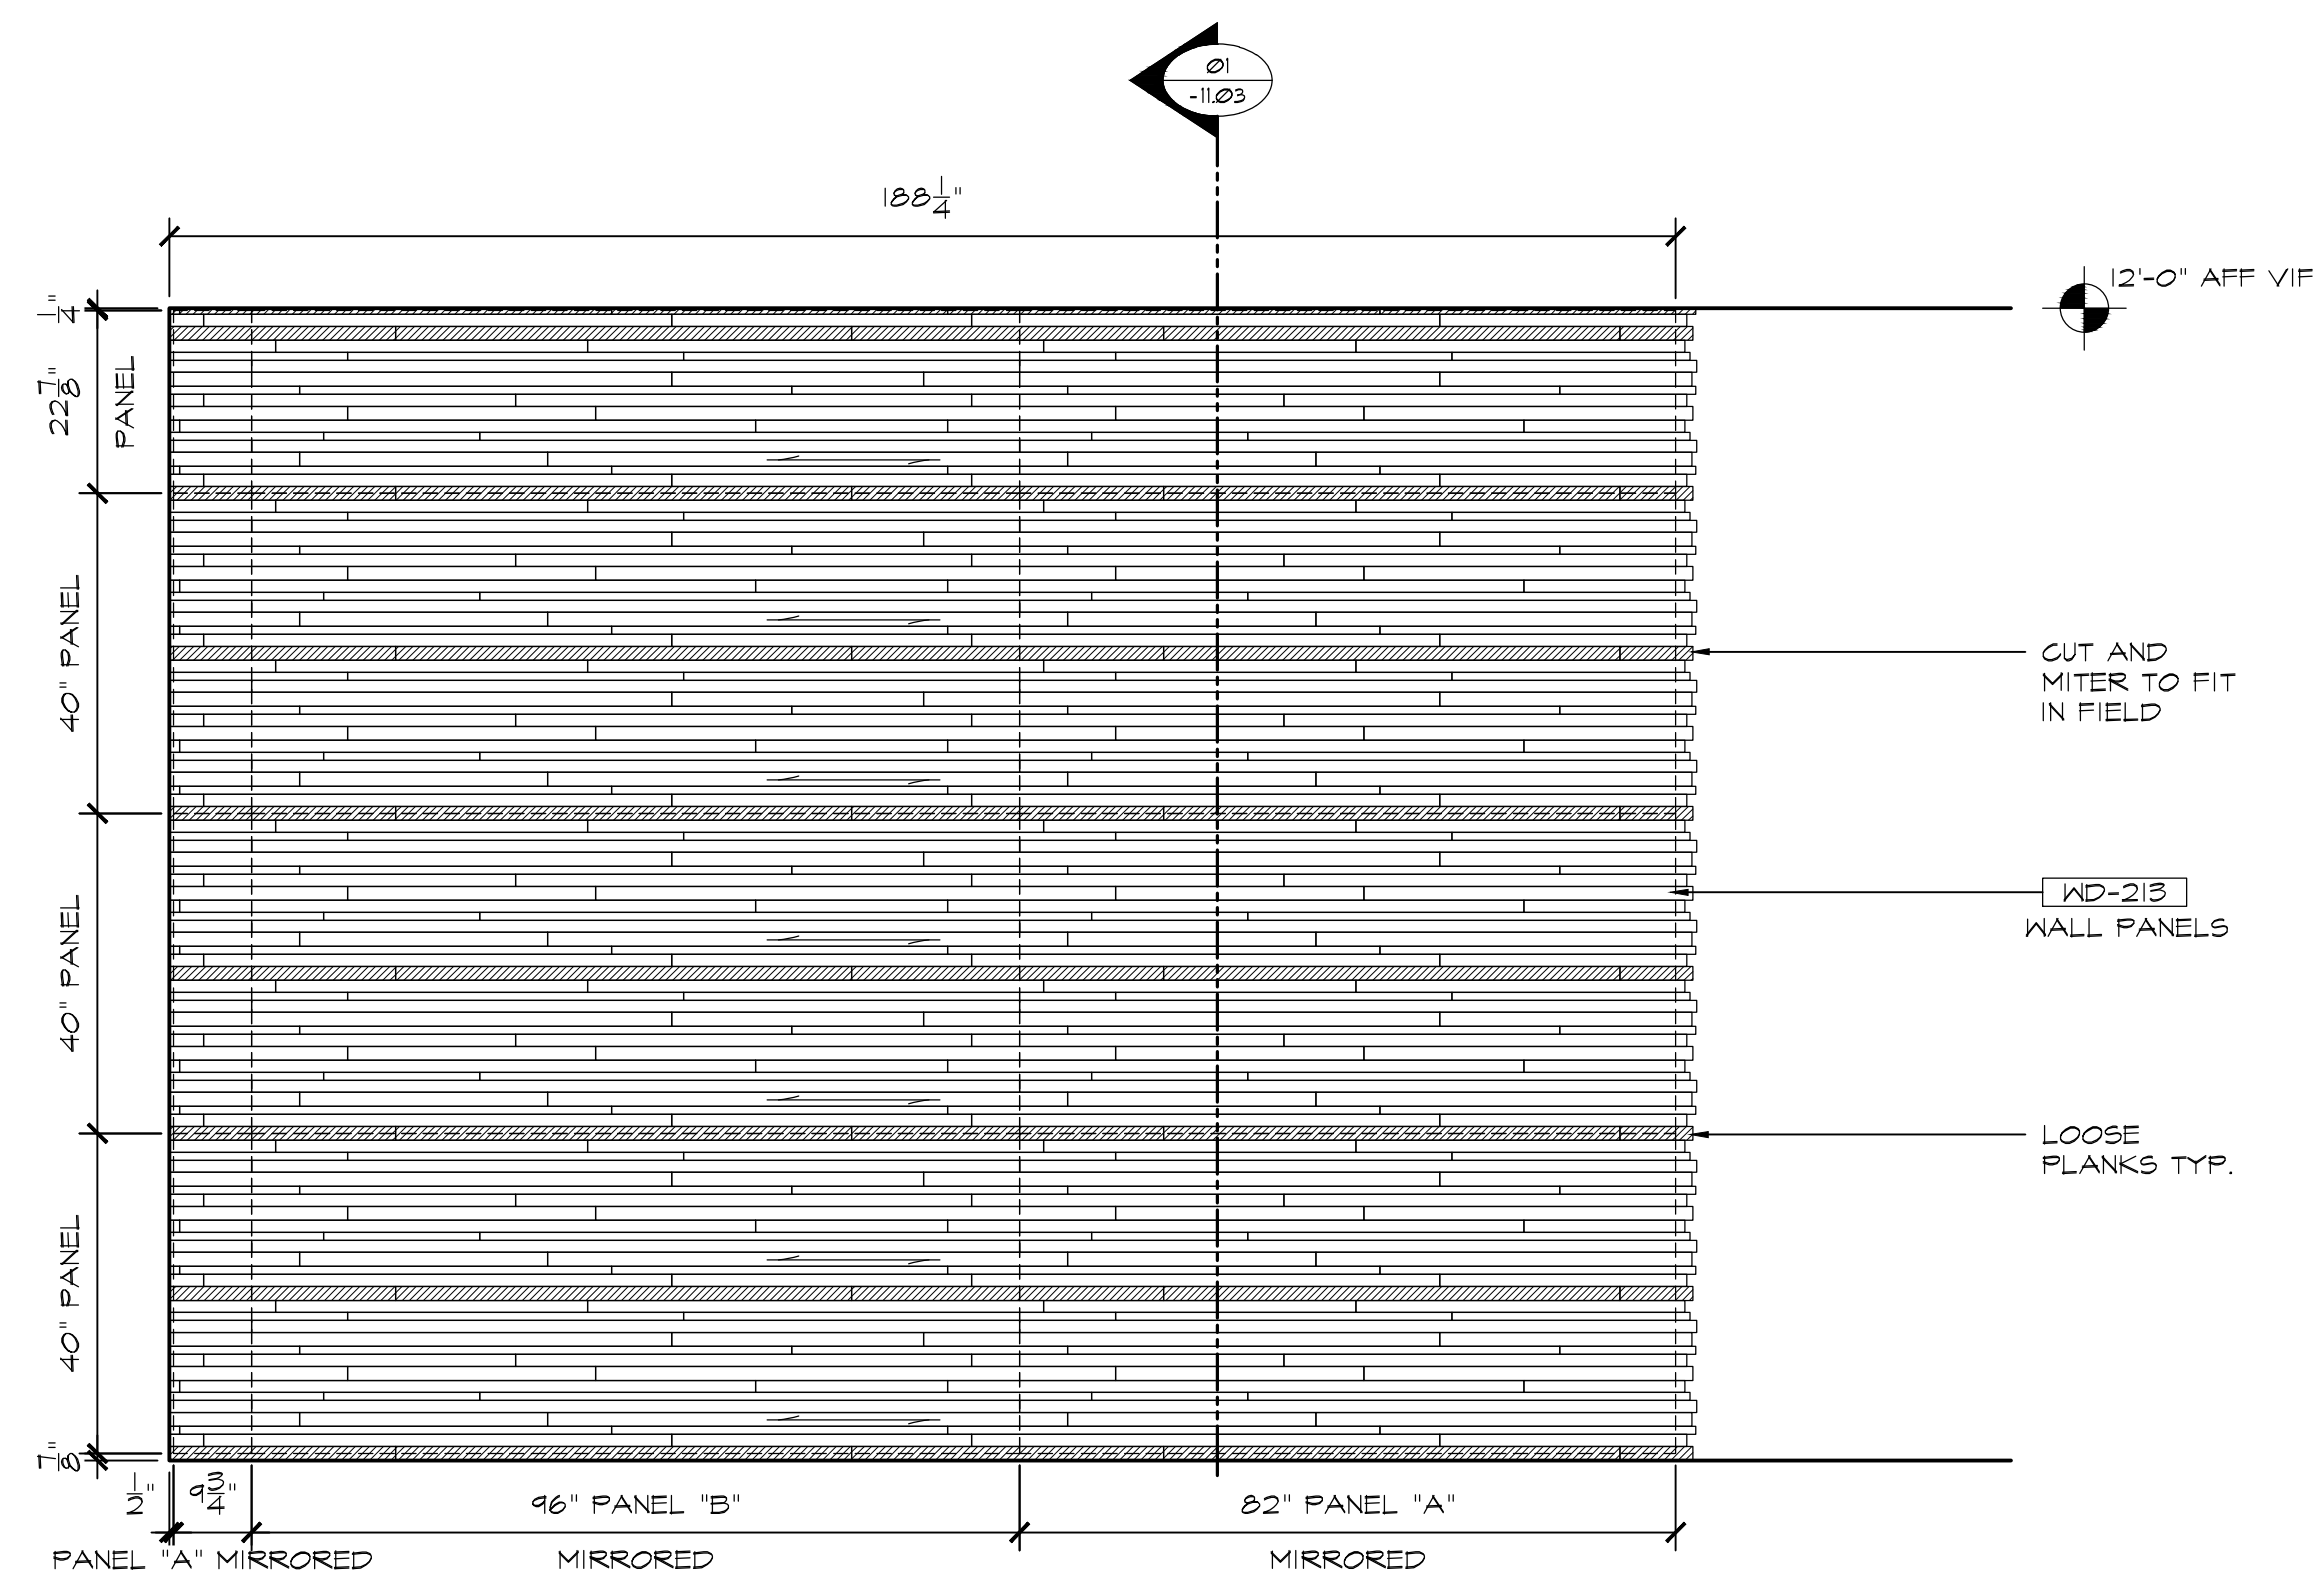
01
-11.03

$188\frac{1}{4}$"

12'-0" AFF VIF

$\frac{1}{4}$"

$22\frac{7}{8}$" PANEL

40" PANEL

40" PANEL

40" PANEL

$\frac{7}{8}$"

CUT AND MITER TO FIT IN FIELD

WD-213
WALL PANELS

LOOSE PLANKS TYP.

$\frac{1}{2}$"

$9\frac{3}{4}$"

96" PANEL "B"

82" PANEL "A"

PANEL "A" MIRRORED

MIRRORED

MIRRORED